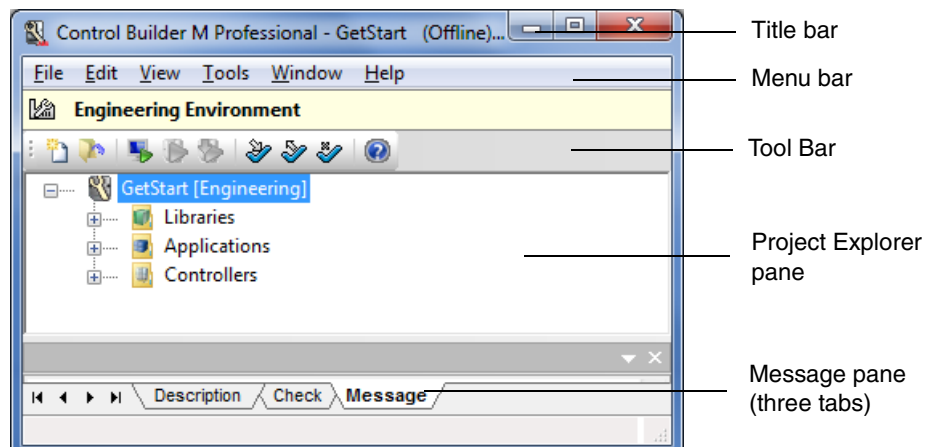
Control Builder M Professional - GetStart (Offline)...

File Edit View Tools Window Help

Engineering Environment

GetStart [Engineering]
Libraries
Applications
Controllers

Description Check Message

Title bar
Menu bar
Tool Bar
Project Explorer pane
Message pane (three tabs)